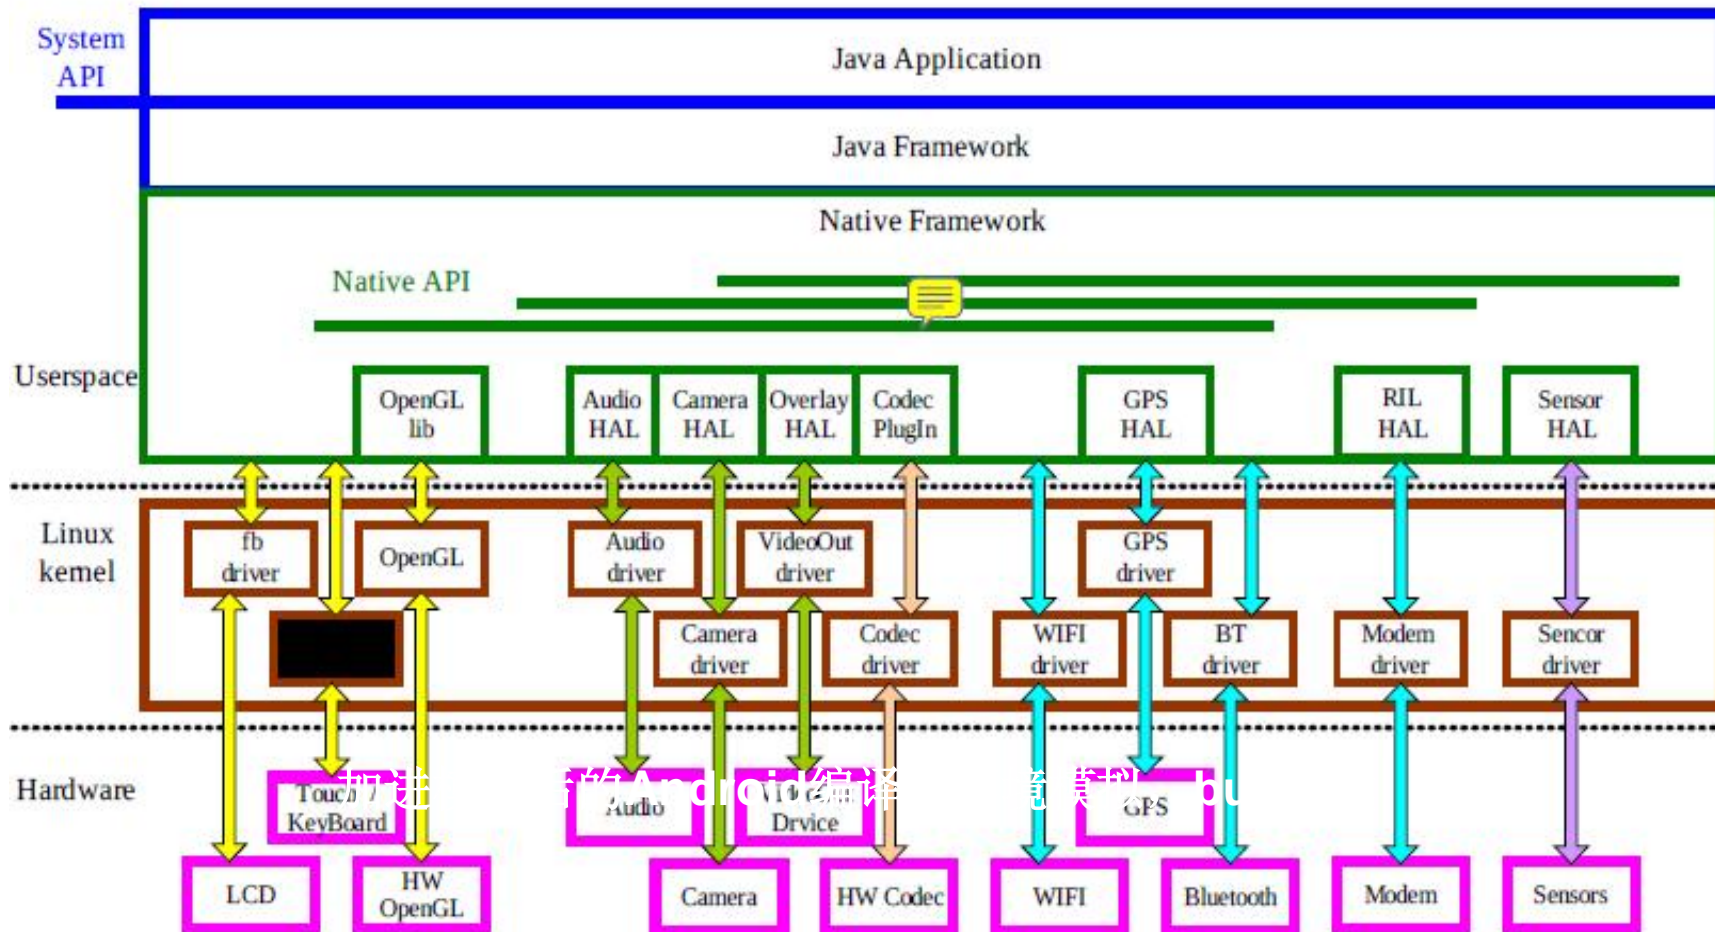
System API

Java Application

Java Framework

Native Framework

Native API

Userspace

OpenGL lib

Audio HAL

Camera HAL

Overlay HAL

Codec PlugIn

GPS HAL

RIL HAL

Sensor HAL

Linux kernel

fb driver

OpenGL

Audio driver

VideoOut driver

GPS driver

Camera driver

Codec driver

WIFI driver

BT driver

Modem driver

Sencor driver

Hardware

Touch KeyBoard

Audio

Video Drvice

GPS

LCD

HW OpenGL

Camera

HW Codec

WIFI

Bluetooth

Modem

Sensors

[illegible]